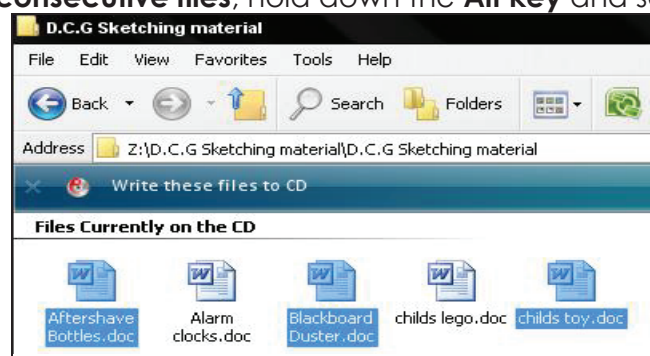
**consecutive files**, hold down the **Alt key** and se

D.C.G Sketching material

File Edit View Favorites Tools Help

Back Search Folders

Address Z:\D.C.G Sketching material\D.C.G Sketching material

Write these files to CD

Files Currently on the CD

Aftershave Bottles.doc

Alarm clocks.doc

Blackboard Duster.doc

childs lego.doc

childs toy.doc